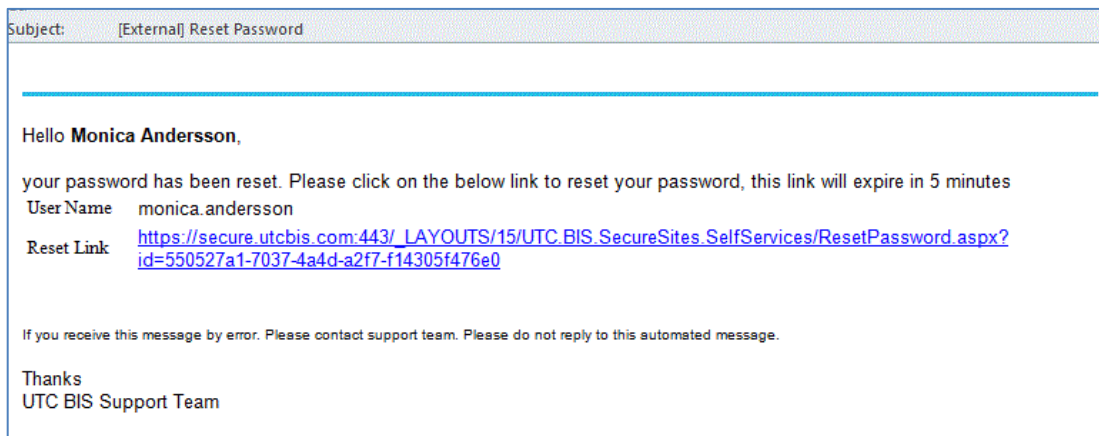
Subject: [External] Reset Password

Hello **Monica Andersson**,

your password has been reset. Please click on the below link to reset your password, this link will expire in 5 minutes

| User Name | monica.andersson |
|---|---|
| Reset Link | https://secure.utcbis.com:443/_LAYOUTS/15/UTC.BIS.SecureSites.SelfServices/ResetPassword.aspx?id=550527a1-7037-4a4d-a2f7-f14305f476e0 |

If you receive this message by error. Please contact support team. Please do not reply to this automated message.

Thanks
UTC BIS Support Team